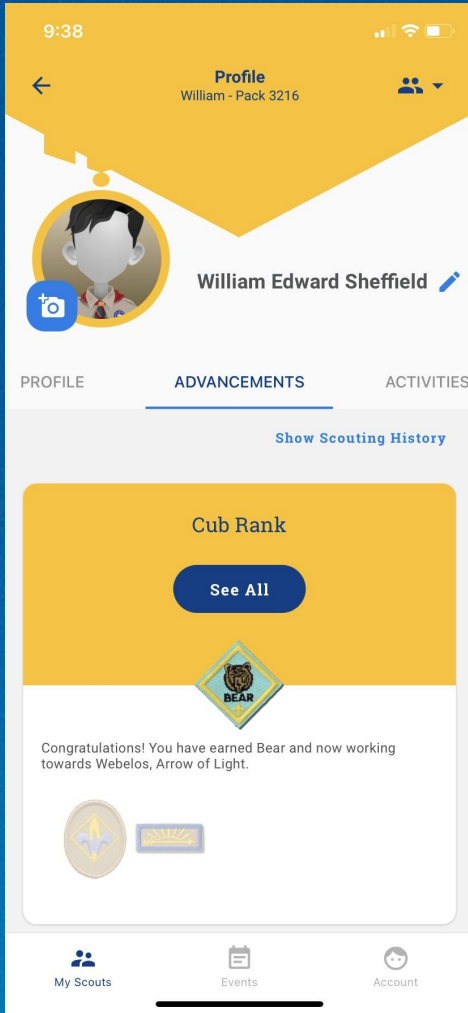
9:38

Profile
William - Pack 3216

William Edward Sheffield

PROFILE
ADVANCEMENTS
ACTIVITIES

Show Scouting History

Cub Rank

See All

BEAR

Congratulations! You have earned Bear and now working towards Webelos, Arrow of Light.

My Scouts
Events
Account